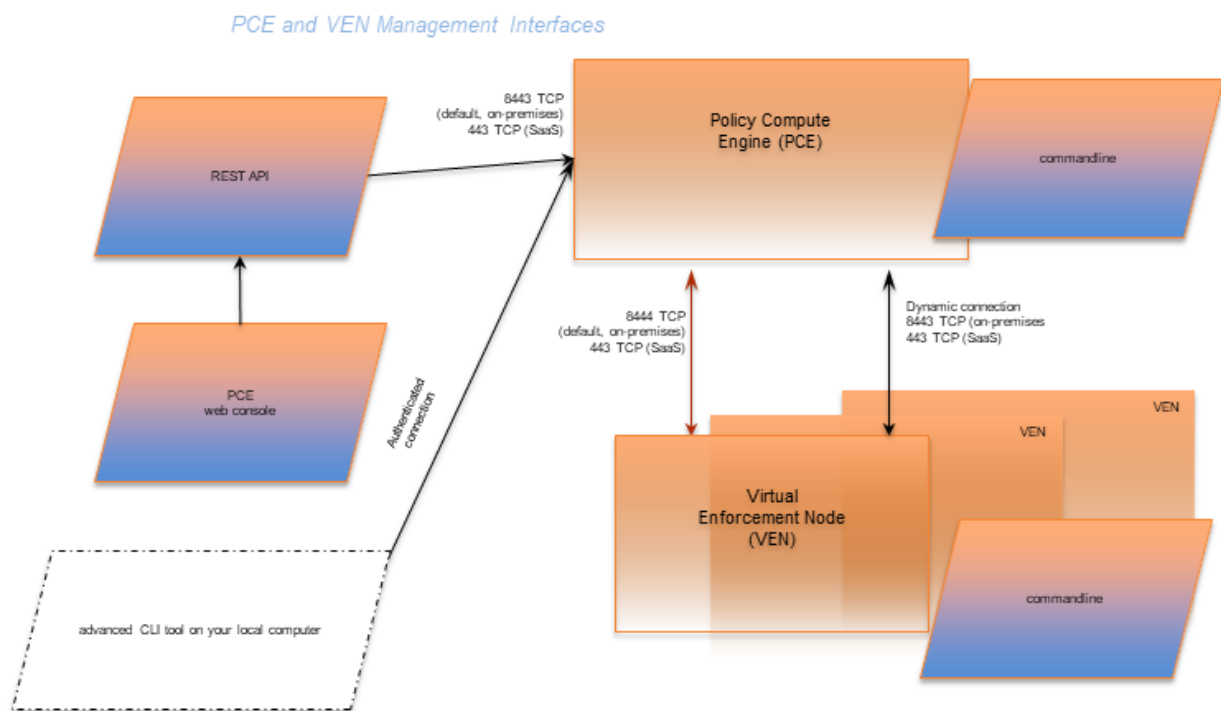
PCE and VEN Management Interfaces

8443 TCP
(default, on-premises)
443 TCP (SaaS)

Policy Compute Engine (PCE)

commandline

REST API

8444 TCP
(default, on-premises)
443 TCP (SaaS)

Dynamic connection
8443 TCP (on-premises
443 TCP (SaaS)

PCE
web console

Authenticated connection

VEN

VEN

Virtual Enforcement Node (VEN)

commandline

advanced CLI tool on your local computer